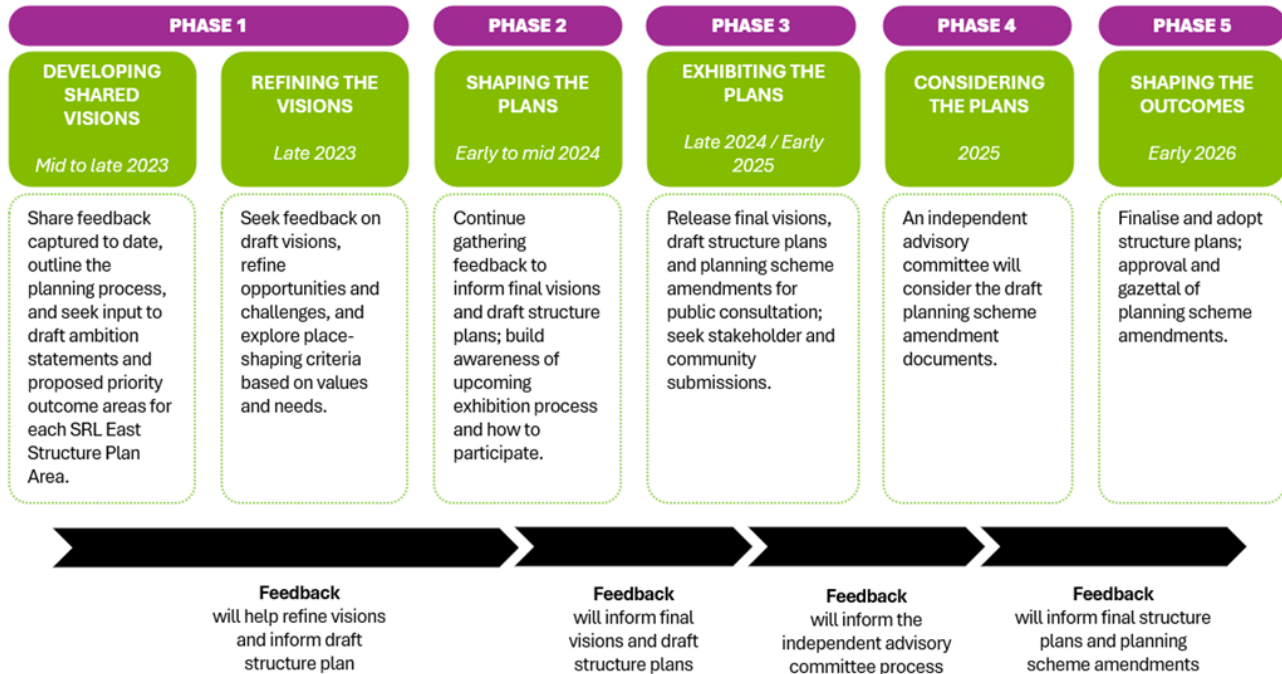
PHASE 1

DEVELOPING SHARED VISIONS

Mid to late 2023

Share feedback captured to date, outline the planning process, and seek input to draft ambition statements and proposed priority outcome areas for each SRL East Structure Plan Area.

REFINING THE VISIONS

Late 2023

Seek feedback on draft visions, refine opportunities and challenges, and explore place-shaping criteria based on values and needs.

PHASE 2

SHAPING THE PLANS

Early to mid 2024

Continue gathering feedback to inform final visions and draft structure plans; build awareness of upcoming exhibition process and how to participate.

PHASE 3

EXHIBITING THE PLANS

Late 2024 / Early 2025

Release final visions, draft structure plans and planning scheme amendments for public consultation; seek stakeholder and community submissions.

PHASE 4

CONSIDERING THE PLANS

2025

An independent advisory committee will consider the draft planning scheme amendment documents.

PHASE 5

SHAPING THE OUTCOMES

Early 2026

Finalise and adopt structure plans; approval and gazettal of planning scheme amendments.

Feedback will help refine visions and inform draft structure plan

Feedback will inform final visions and draft structure plans

Feedback will inform the independent advisory committee process

Feedback will inform final structure plans and planning scheme amendments